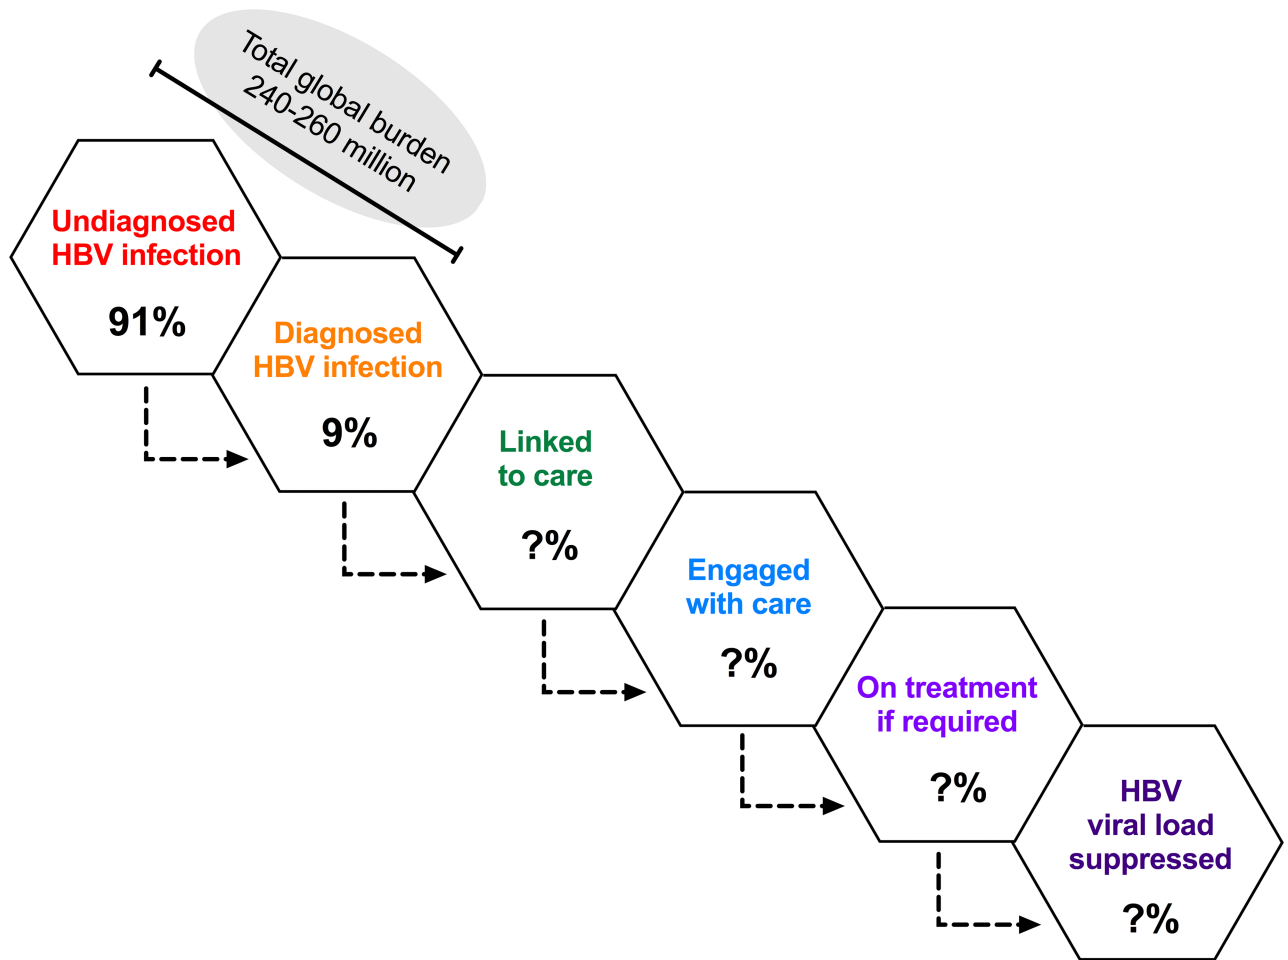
Total global burden
240-260 million

Undiagnosed
HBV infection

91%

Diagnosed
HBV infection

9%

Linked
to care

?%

Engaged
with care

?%

On treatment
if required

?%

HBV
viral load
suppressed

?%